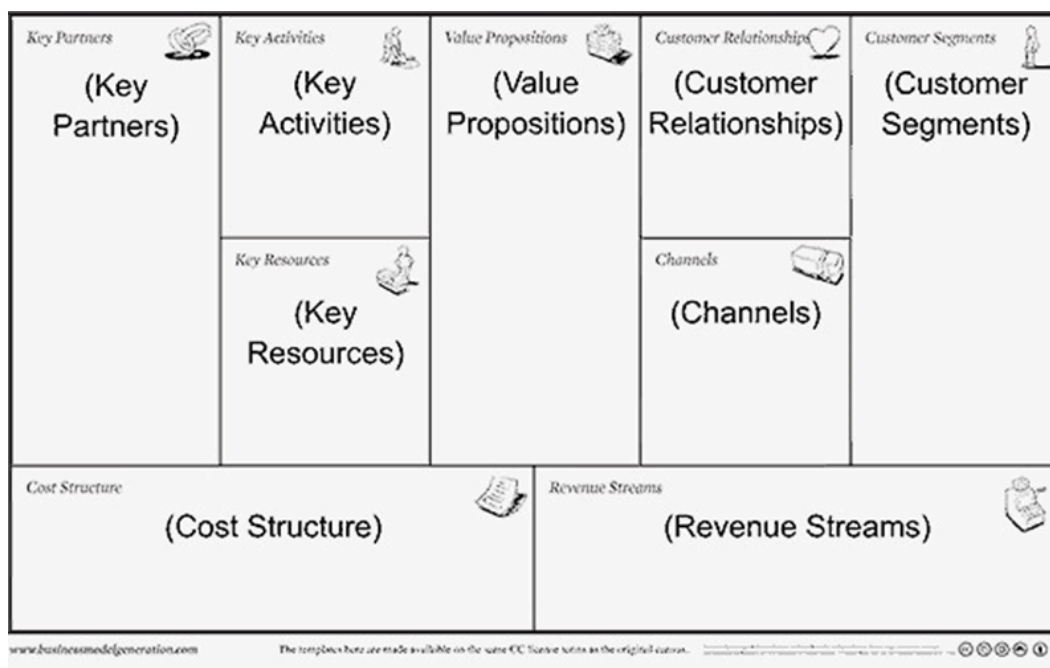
Key Partners

(Key Partners)

Key Activities

(Key Activities)

Key Resources

(Key Resources)

Value Propositions

(Value Propositions)

Customer Relationships

(Customer Relationships)

Channels

(Channels)

Customer Segments

(Customer Segments)

Cost Structure

(Cost Structure)

Revenue Streams

(Revenue Streams)

www.businessmodelgeneration.com

The templates here are made available on the same CC license terms as the original canvas. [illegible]